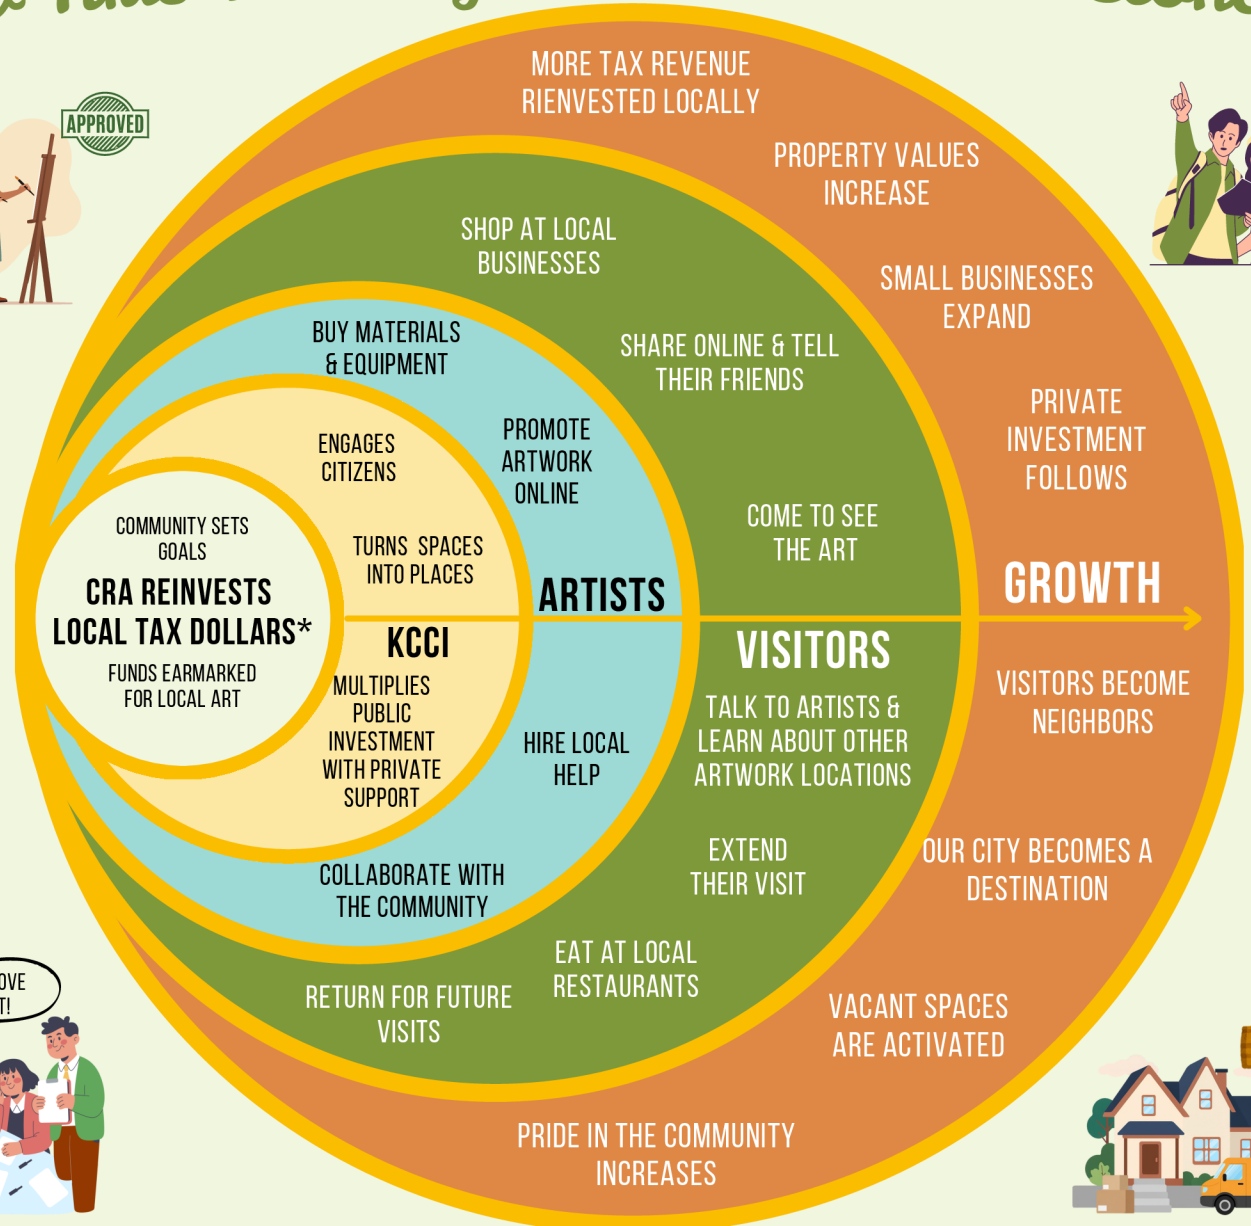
APPROVED

MORE TAX REVENUE RIENVESTED LOCALLY

PROPERTY VALUES INCREASE

SMALL BUSINESSES EXPAND

PRIVATE INVESTMENT FOLLOWS

GROWTH

VISITORS BECOME NEIGHBORS

OUR CITY BECOMES A DESTINATION

VACANT SPACES ARE ACTIVATED

PRIDE IN THE COMMUNITY INCREASES

SHOP AT LOCAL BUSINESSES

SHARE ONLINE & TELL THEIR FRIENDS

COME TO SEE THE ART

VISITORS

TALK TO ARTISTS & LEARN ABOUT OTHER ARTWORK LOCATIONS

EXTEND THEIR VISIT

EAT AT LOCAL RESTAURANTS

RETURN FOR FUTURE VISITS

BUY MATERIALS & EQUIPMENT

PROMOTE ARTWORK ONLINE

ARTISTS

HIRE LOCAL HELP

COLLABORATE WITH THE COMMUNITY

ENGAGES CITIZENS

TURNS SPACES INTO PLACES

KCCI

MULTIPLIES PUBLIC INVESTMENT WITH PRIVATE SUPPORT

COMMUNITY SETS GOALS

CRA REINVESTS LOCAL TAX DOLLARS*

FUNDS EARMARKED FOR LOCAL ART

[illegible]OVE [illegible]T!